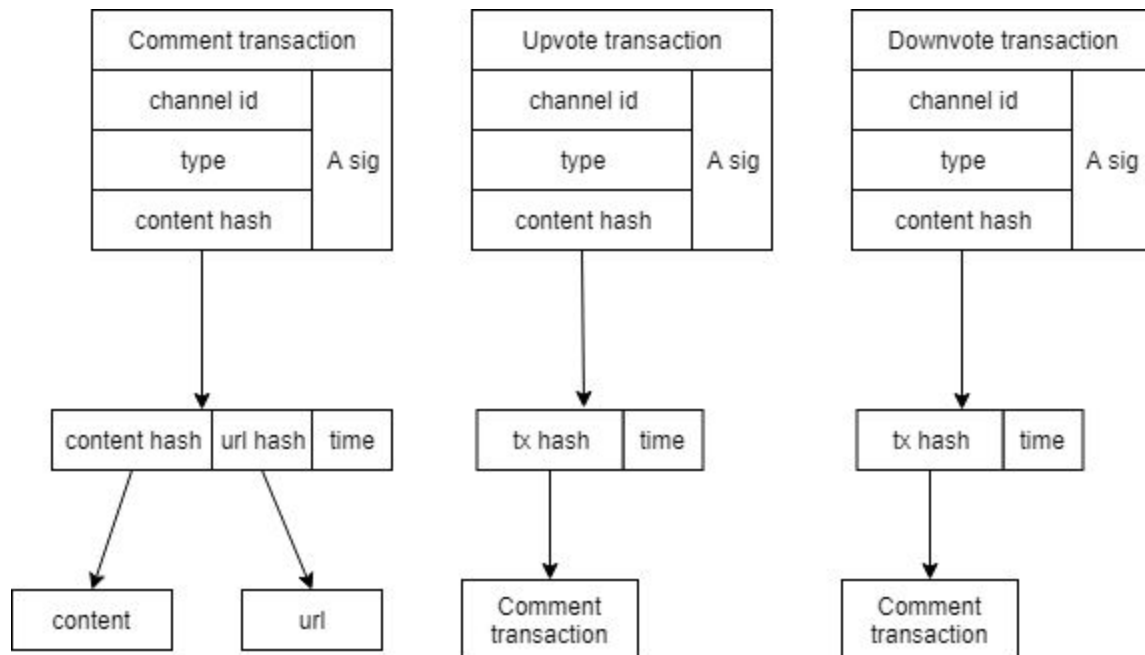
Comment transaction

channel id

type

content hash

A sig

content hash

url hash

time

content

url

Upvote transaction

channel id

type

content hash

A sig

tx hash

time

Comment transaction

Downvote transaction

channel id

type

content hash

A sig

tx hash

time

Comment transaction